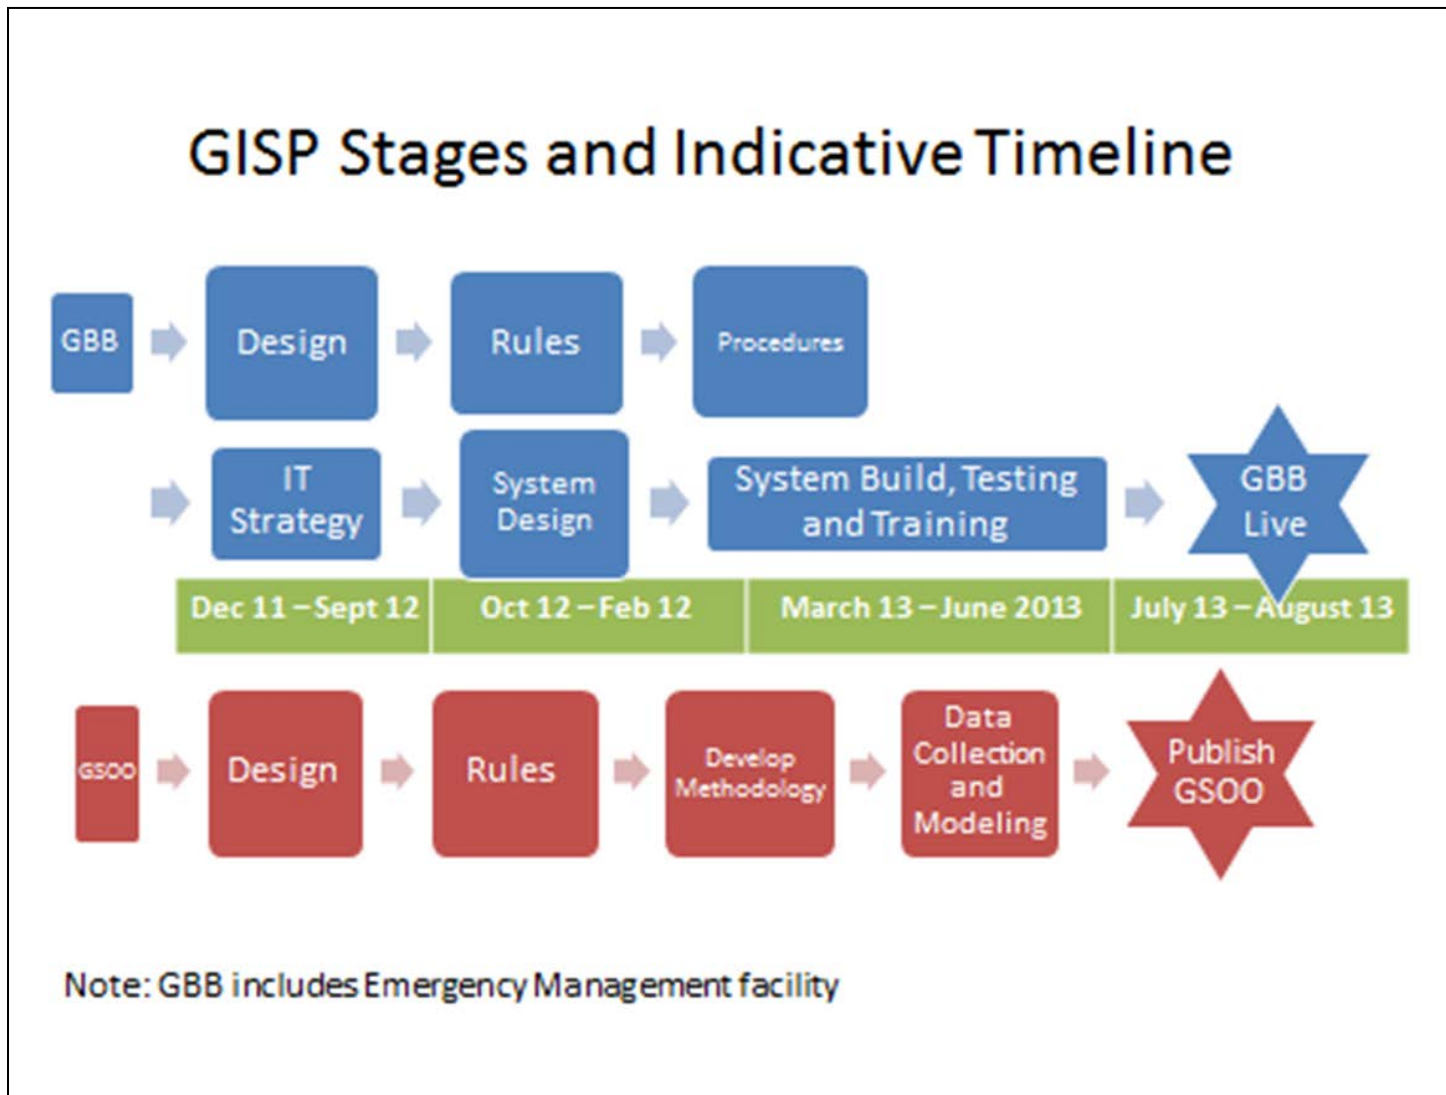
GISP Stages and Indicative Timeline

GBB

Design

Rules

Procedures

IT Strategy

System Design

System Build, Testing and Training

GBB Live

| Dec 11 – Sept 12 | Oct 12 – Feb 12 | March 13 – June 2013 | July 13 – August 13 |
|---|---|---|---|

GSOO

Design

Rules

Develop Methodology

Data Collection and Modeling

Publish GSOO

Note: GBB includes Emergency Management facility